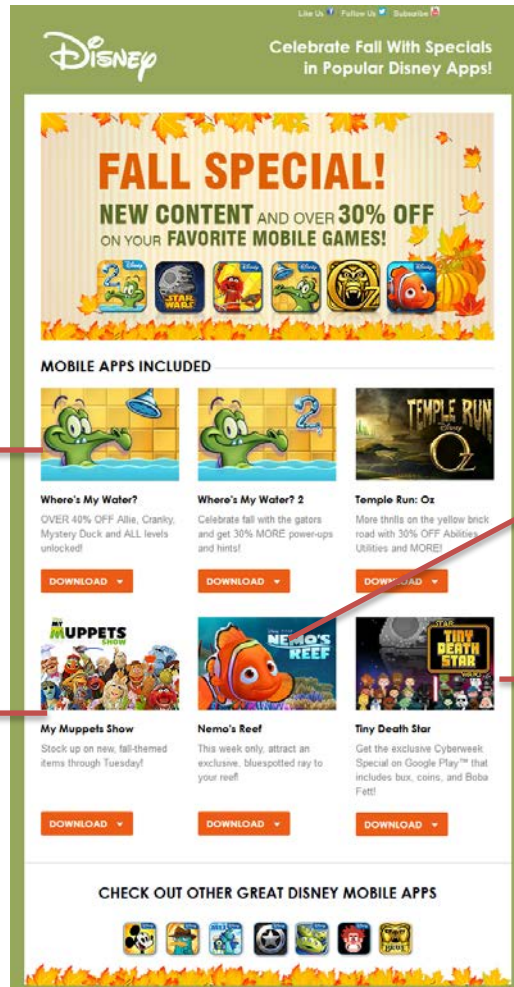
Like Us Follow Us Subscribe

Disney

Celebrate Fall With Specials in Popular Disney Apps!

FALL SPECIAL!
NEW CONTENT AND OVER 30% OFF ON YOUR FAVORITE MOBILE GAMES!

MOBILE APPS INCLUDED

TEMPLE RUN OZ

Where's My Water?
OVER 40% OFF Allie, Cranky, Mystery Duck and ALL levels unlocked!
DOWNLOAD

Where's My Water? 2
Celebrate fall with the gators and get 30% MORE power-ups and hints!
DOWNLOAD

Temple Run: Oz
More thrills on the yellow brick road with 30% OFF Abilities, Utilities and MORE!
DOWNLOAD

MY MUPPETS SHOW

NEMO'S REEF

TINY DEATH STAR

My Muppets Show
Stock up on new, fall-themed items through Tuesday!
DOWNLOAD

Nemo's Reef
This week only, attract an exclusive, bluespotted ray to your reef!
DOWNLOAD

Tiny Death Star
Get the exclusive Cyberweek Special on Google Play™ that includes bux, coins, and Boba Fett!
DOWNLOAD

CHECK OUT OTHER GREAT DISNEY MOBILE APPS